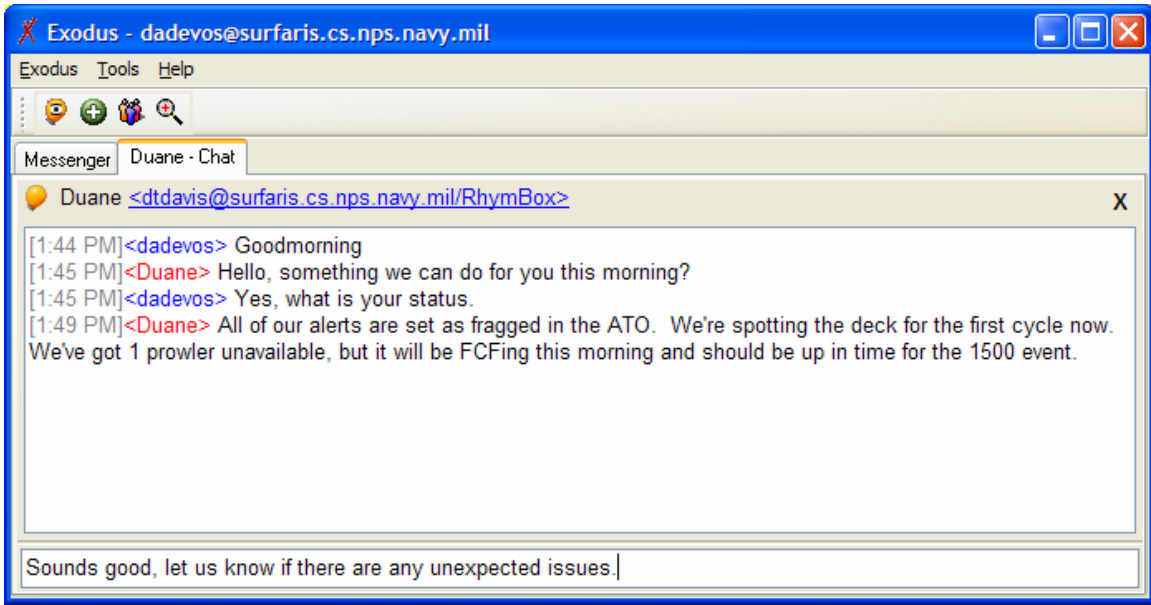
Exodus - dadevos@surfaris.cs.nps.navy.mil

Exodus Tools Help

Messenger Duane - Chat

Duane <dtdavis@surfaris.cs.nps.navy.mil/RhymBox>

X

[1:44 PM]<dadevos> Goodmorning
[1:45 PM]<Duane> Hello, something we can do for you this morning?
[1:45 PM]<dadevos> Yes, what is your status.
[1:49 PM]<Duane> All of our alerts are set as fragged in the ATO. We're spotting the deck for the first cycle now. We've got 1 prowler unavailable, but it will be FCFing this morning and should be up in time for the 1500 event.

Sounds good, let us know if there are any unexpected issues.